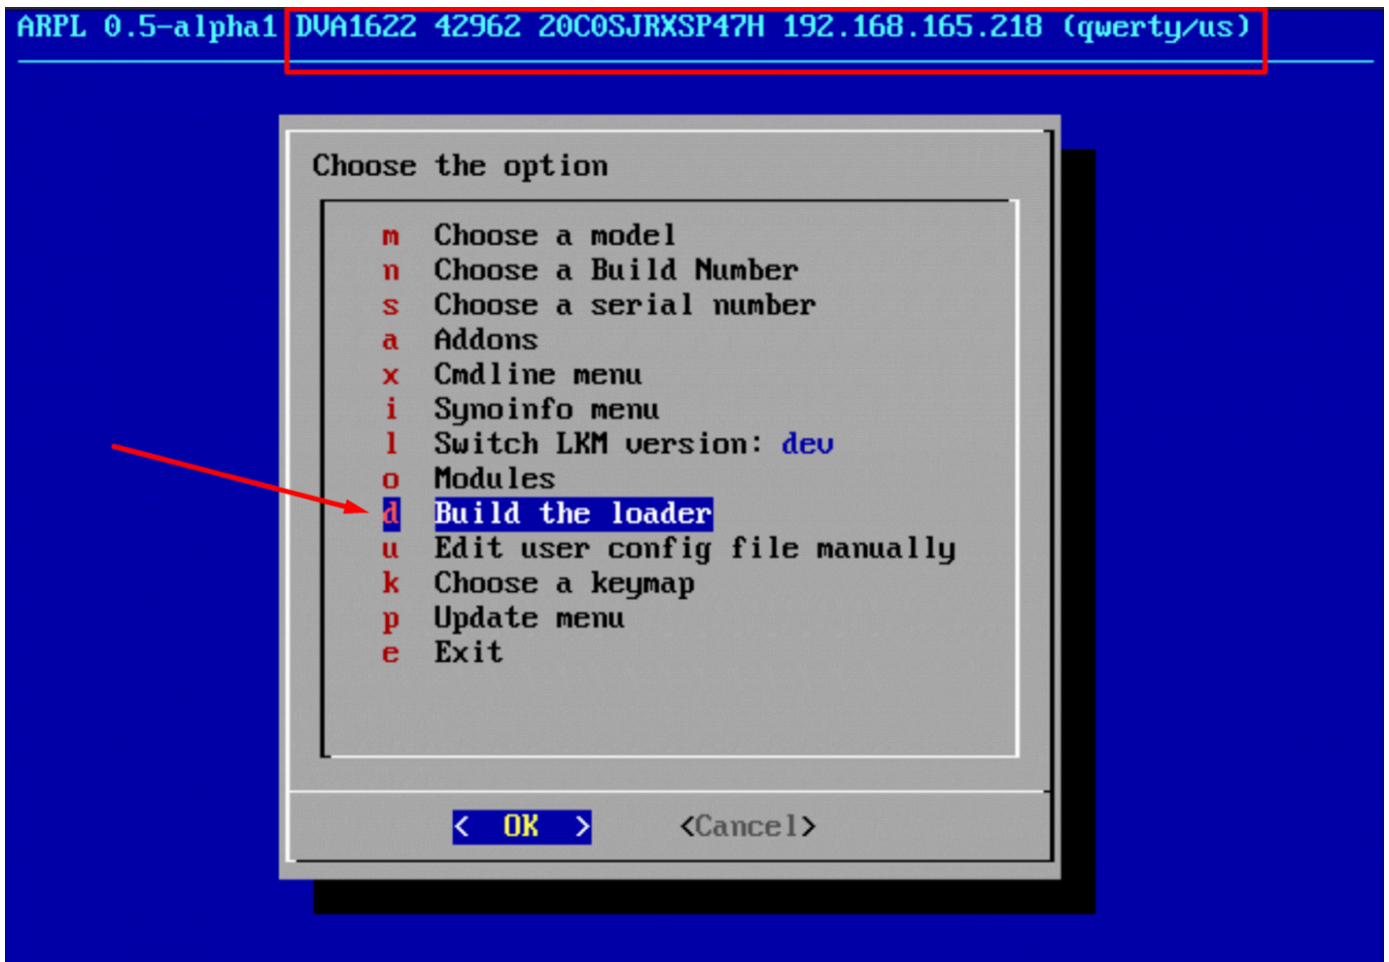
ARPL 0.5-alpha1 DVA1622 42962 20C0SJRXSP47H 192.168.165.218 (qwerty/us)

Choose the option

m Choose a model
n Choose a Build Number
s Choose a serial number
a Addons
x Cmdline menu
i Synoinfo menu
l Switch LKM version: dev
o Modules
d Build the loader
u Edit user config file manually
k Choose a keymap
p Update menu
e Exit

< OK > <Cancel>